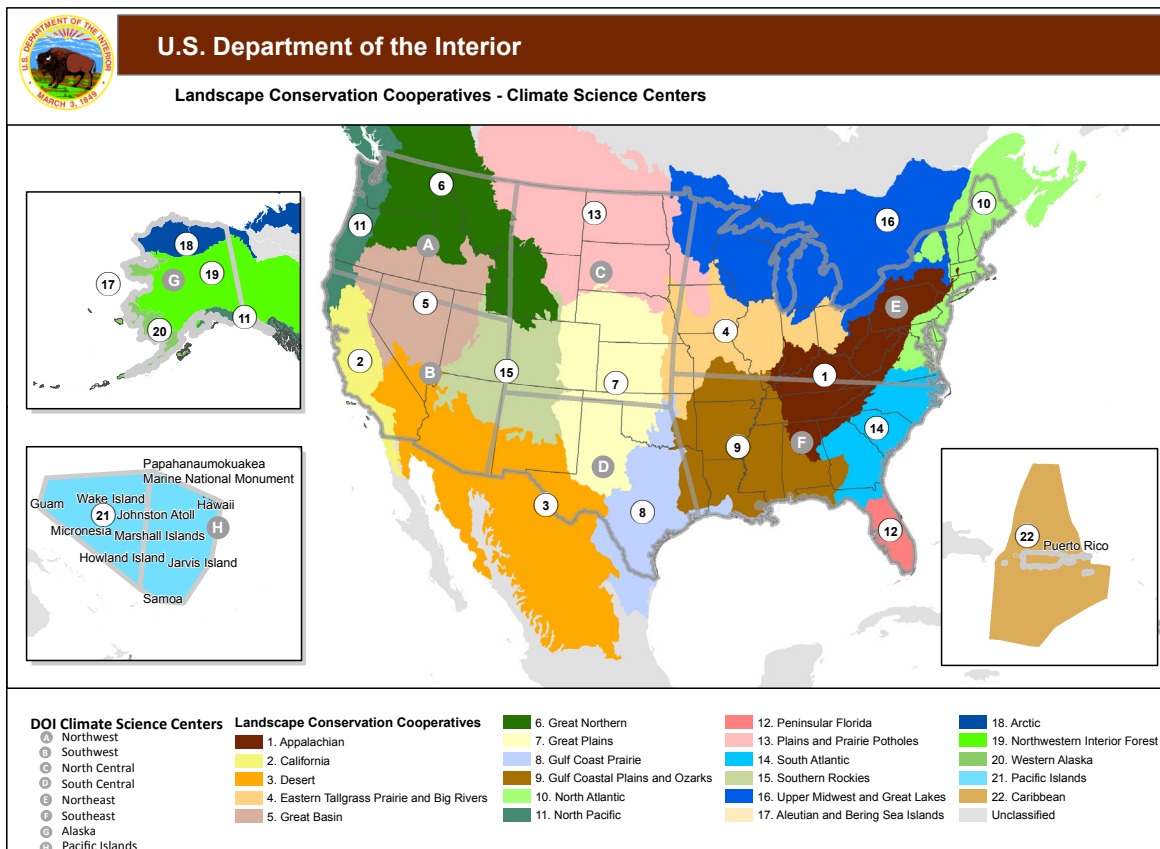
U.S. DEPARTMENT OF THE INTERIOR
MARCH 3, 1849

U.S. Department of the Interior

Landscape Conservation Cooperatives - Climate Science Centers

18
17
G
19
11
20

6
11
A
13
C
16
10
5
4
E
2
B
15
7
1
14
F
9
D
3
8
12

Papahanaumokuakea Marine National Monument
Wake Island
Hawaii
Guam
21
Johnston Atoll
H
Micronesia
Marshall Islands
Howland Island
Jarvis Island
Samoa

22
Puerto Rico

DOI Climate Science Centers
A Northwest
B Southwest
C North Central
D South Central
E Northeast
F Southeast
G Alaska
H Pacific Islands

Landscape Conservation Cooperatives
1. Appalachian
2. California
3. Desert
4. Eastern Tallgrass Prairie and Big Rivers
5. Great Basin
6. Great Northern
7. Great Plains
8. Gulf Coast Prairie
9. Gulf Coastal Plains and Ozarks
10. North Atlantic
11. North Pacific
12. Peninsular Florida
13. Plains and Prairie Potholes
14. South Atlantic
15. Southern Rockies
16. Upper Midwest and Great Lakes
17. Aleutian and Bering Sea Islands
18. Arctic
19. Northwestern Interior Forest
20. Western Alaska
21. Pacific Islands
22. Caribbean
Unclassified